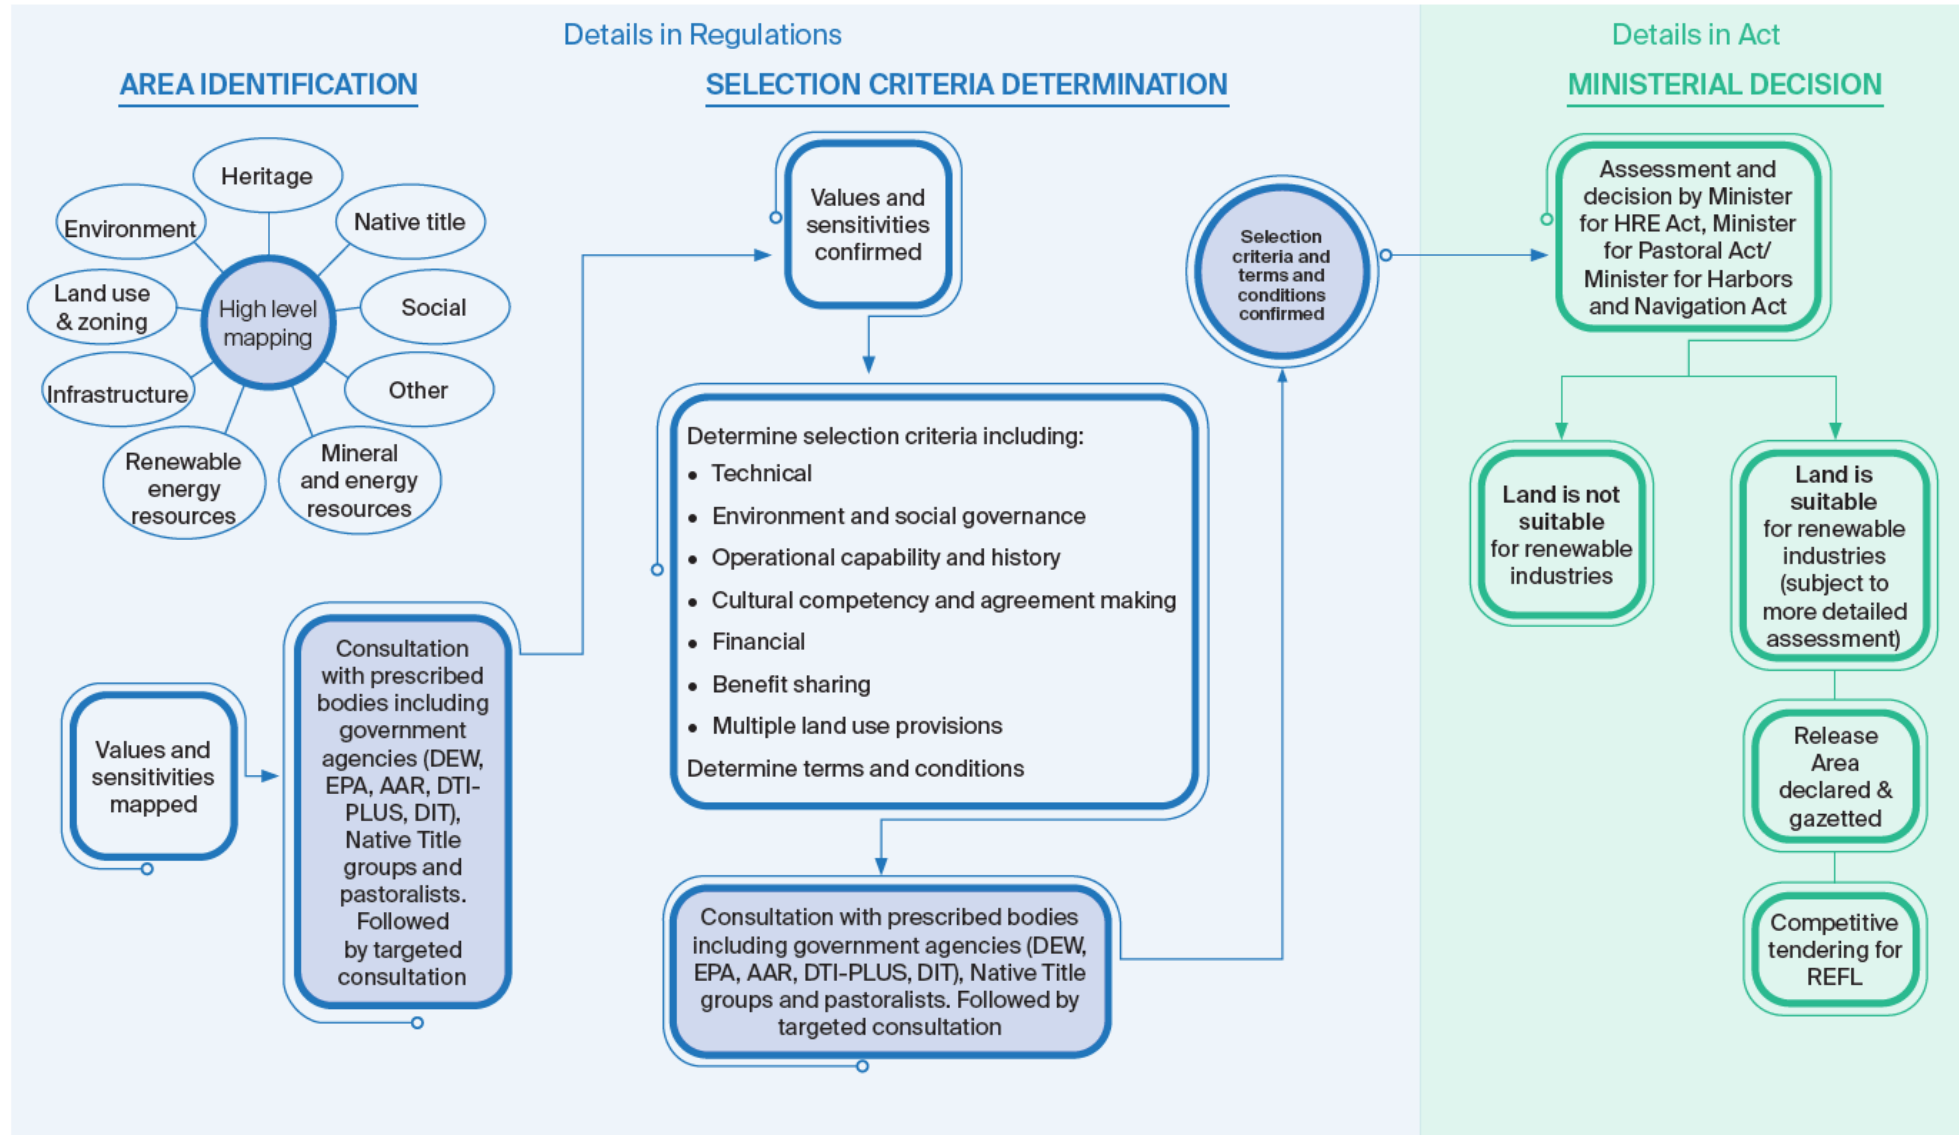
Details in Regulations

AREA IDENTIFICATION

Heritage

Environment

Native title

Land use & zoning

High level mapping

Social

Infrastructure

Other

Renewable energy resources

Mineral and energy resources

Values and sensitivities mapped

Consultation with prescribed bodies including government agencies (DEW, EPA, AAR, DTI-PLUS, DIT), Native Title groups and pastoralists. Followed by targeted consultation

SELECTION CRITERIA DETERMINATION

Values and sensitivities confirmed

Determine selection criteria including:
• Technical
• Environment and social governance
• Operational capability and history
• Cultural competency and agreement making
• Financial
• Benefit sharing
• Multiple land use provisions
Determine terms and conditions

Consultation with prescribed bodies including government agencies (DEW, EPA, AAR, DTI-PLUS, DIT), Native Title groups and pastoralists. Followed by targeted consultation

Selection criteria and terms and conditions confirmed

Details in Act

MINISTERIAL DECISION

Assessment and decision by Minister for HRE Act, Minister for Pastoral Act/ Minister for Harbors and Navigation Act

Land is not suitable for renewable industries

Land is suitable for renewable industries (subject to more detailed assessment)

Release Area declared & gazetted

Competitive tendering for REFL